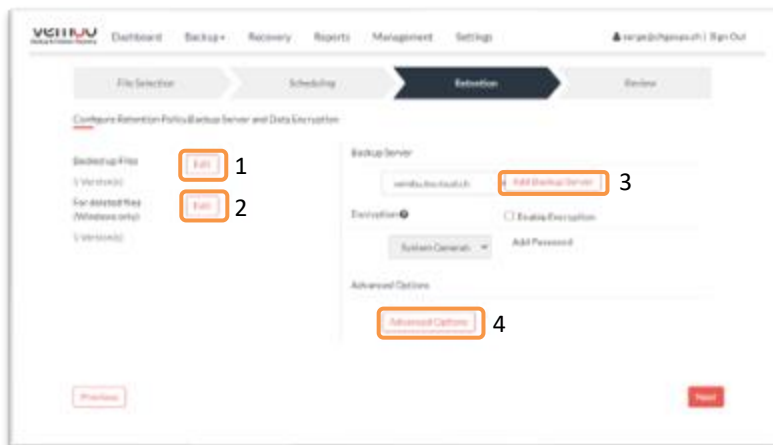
vembu

Dashboard Backup▾ Recovery Reports Management Settings

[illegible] | Sign Out

File Selection Scheduling Retention Review

Configure Retention Policy,Backup Server and Data Encryption

Backed up Files Edit 1
1 Version(s)

For deleted files (Windows only) Edit 2
1 Version(s)

Backup Server
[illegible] Add Backup Server 3

Encryption
☐ Enable Encryption
System Generated
Add Password

Advanced Options
Advanced Options 4

Previous

Next